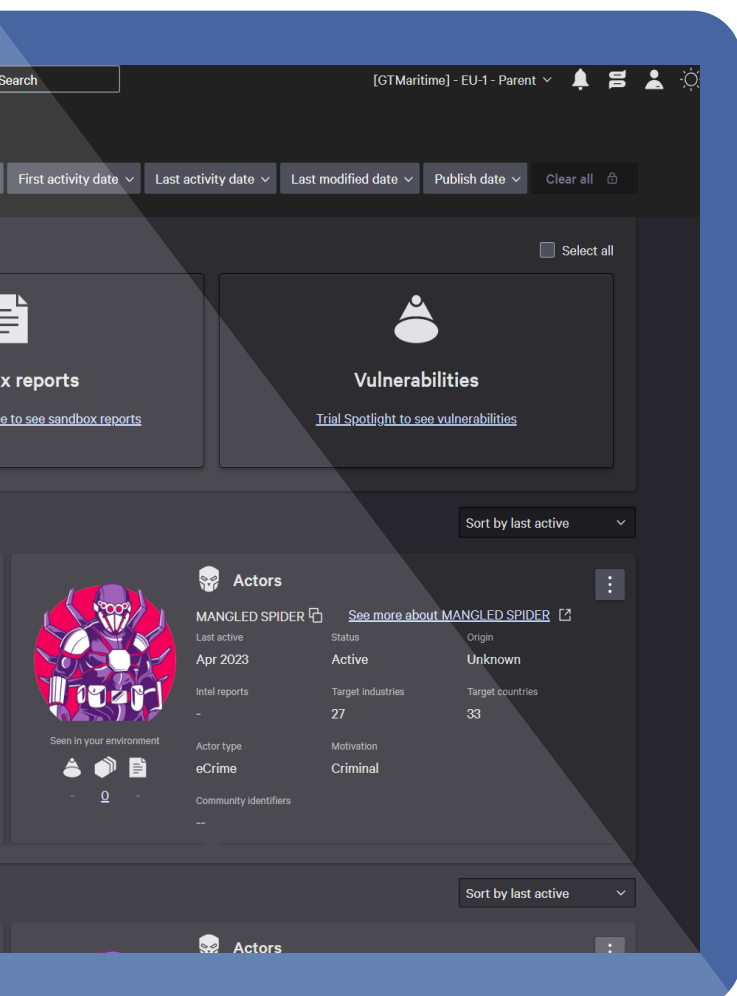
Search

[GTMaritime] - EU-1 - Parent

First activity date
Last activity date
Last modified date
Publish date
Clear all

Select all

x reports

e to see sandbox reports

Vulnerabilities

Trial Spotlight to see vulnerabilities

Sort by last active

Actors

MANGLED SPIDER
See more about MANGLED SPIDER

Last active
Apr 2023

Status
Active

Origin
Unknown

Intel reports
-

Target industries
27

Target countries
33

Seen in your environment
- 0 -

Actor type
eCrime

Motivation
Criminal

Community identifiers
--

Sort by last active

Actors